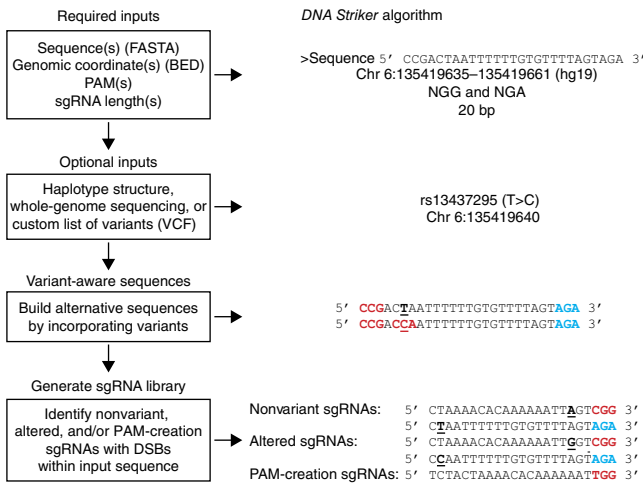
Required inputs

DNA Striker algorithm

Sequence(s) (FASTA)
Genomic coordinate(s) (BED)
PAM(s)
sgRNA length(s)

>Sequence 5′ CCGACTAATTTTTTGTGTTTTAGTAGA 3′
Chr 6:135419635–135419661 (hg19)
NGG and NGA
20 bp

Optional inputs

Haplotype structure, whole-genome sequencing, or custom list of variants (VCF)

rs13437295 (T>C)
Chr 6:135419640

Variant-aware sequences

Build alternative sequences by incorporating variants

5′ CCGACTAATTTTTTGTGTTTTAGTAGA 3′
5′ CCGACCAATTTTTTGTGTTTTAGTAGA 3′

Generate sgRNA library

Identify nonvariant, altered, and/or PAM-creation sgRNAs with DSBs within input sequence

Nonvariant sgRNAs: 5′ CTAAAACACAAAAAATTAGTCGG 3′
5′ CTAATTTTTTGTGTTTTAGTAGA 3′
Altered sgRNAs: 5′ CTAAAACACAAAAAATTGGTCGG 3′
5′ CCAATTTTTTGTGTTTTAGTAGA 3′
PAM-creation sgRNAs: 5′ TCTACTAAAACACAAAAAATTGG 3′